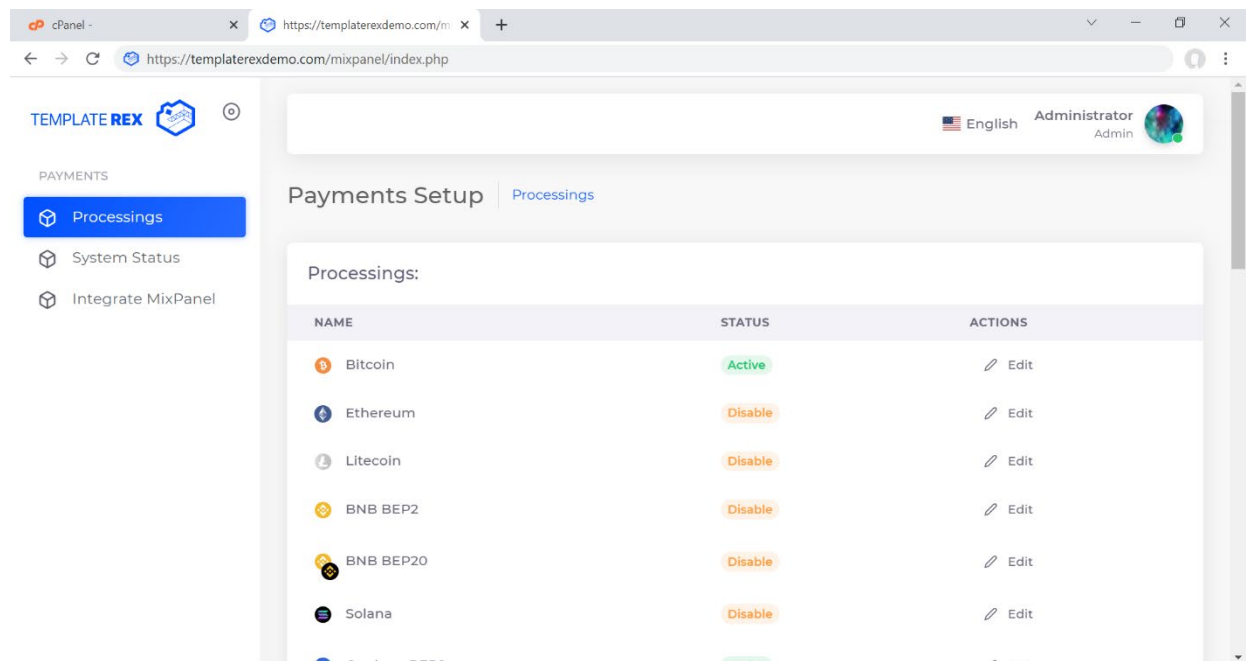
cPanel - ×
https://templaterexdemo.com/m ×
+

https://templaterexdemo.com/mixpanel/index.php

TEMPLATE REX

PAYMENTS

Processings

System Status

Integrate MixPanel

English Administrator
Admin

Payments Setup Processings

Processings:

| NAME | STATUS | ACTIONS |
|---|---|---|
| Bitcoin | Active | Edit |
| Ethereum | Disable | Edit |
| Litecoin | Disable | Edit |
| BNB BEP2 | Disable | Edit |
| BNB BEP20 | Disable | Edit |
| Solana | Disable | Edit |
| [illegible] | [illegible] | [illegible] |